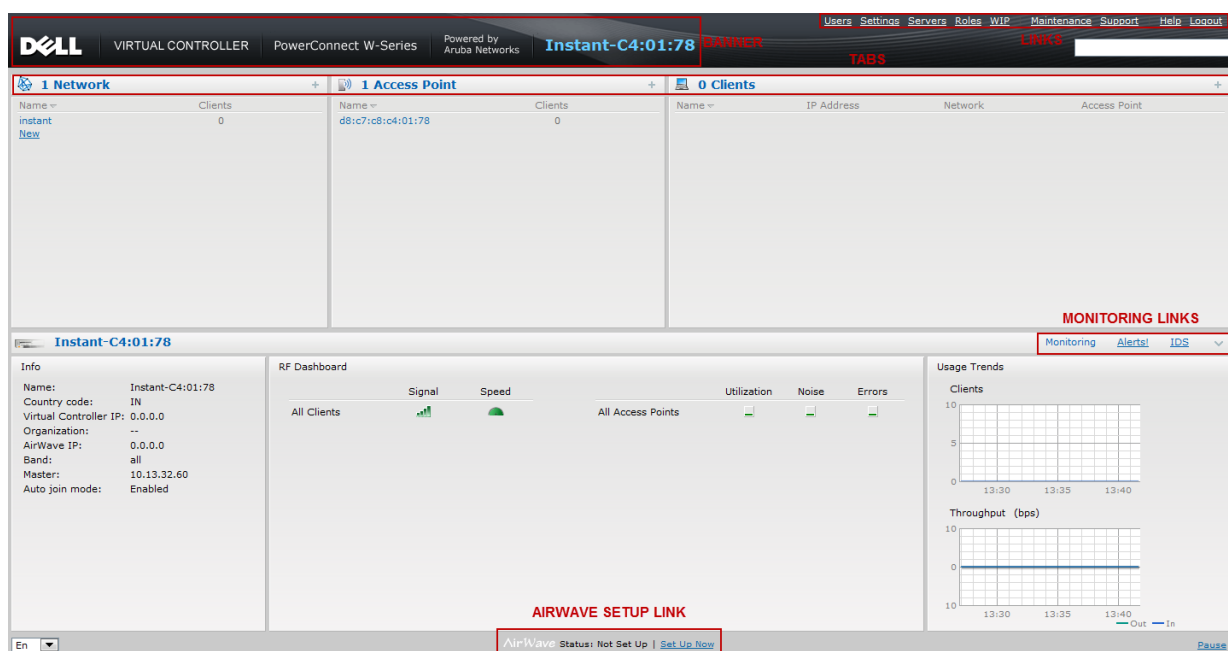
DELL VIRTUAL CONTROLLER PowerConnect W-Series Powered by Aruba Networks Instant-C4:01:78 BANNER

Users Settings Servers Roles WIP Maintenance Support Help Logout

LINKS

TABS

1 Network +

| Name | Clients |
|---|---|
| instant | 0 |
| New | |

1 Access Point +

| Name | Clients |
|---|---|
| d8:c7:c8:c4:01:78 | 0 |

0 Clients +

| Name | IP Address | Network | Access Point |
|---|---|---|---|

MONITORING LINKS

Instant-C4:01:78

Monitoring Alerts! IDS

Info

Name: Instant-C4:01:78
Country code: IN
Virtual Controller IP: 0.0.0.0
Organization: --
AirWave IP: 0.0.0.0
Band: all
Master: 10.13.32.60
Auto join mode: Enabled

RF Dashboard

| | Signal | Speed |
|---|---|---|
| All Clients | | |

| | Utilization | Noise | Errors |
|---|---|---|---|
| All Access Points | | | |

Usage Trends

Clients

10
5
0
13:30 13:35 13:40

Throughput (bps)

10
0
10
13:30 13:35 13:40
Out In

AIRWAVE SETUP LINK

En

AirWave Status: Not Set Up | Set Up Now

Pause